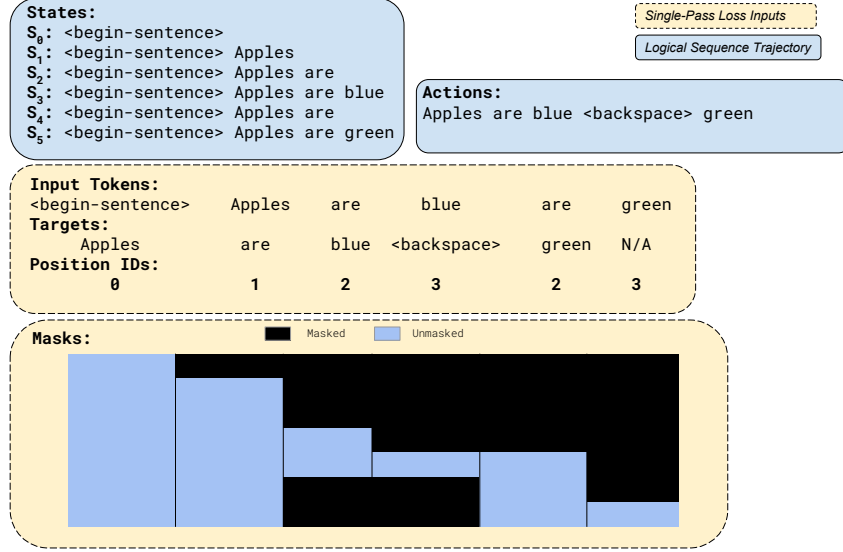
States:
$S_0$: <begin-sentence>
$S_1$: <begin-sentence> Apples
$S_2$: <begin-sentence> Apples are
$S_3$: <begin-sentence> Apples are blue
$S_4$: <begin-sentence> Apples are
$S_5$: <begin-sentence> Apples are green

Single-Pass Loss Inputs

Logical Sequence Trajectory

Actions:
Apples are blue <backspace> green

Input Tokens:

| <begin-sentence> | Apples | are | blue | are | green |
|---|---|---|---|---|---|

Targets:

| Apples | are | blue | <backspace> | green | N/A |
|---|---|---|---|---|---|

Position IDs:

| 0 | 1 | 2 | 3 | 2 | 3 |
|---|---|---|---|---|---|

Masks:

Masked Unmasked